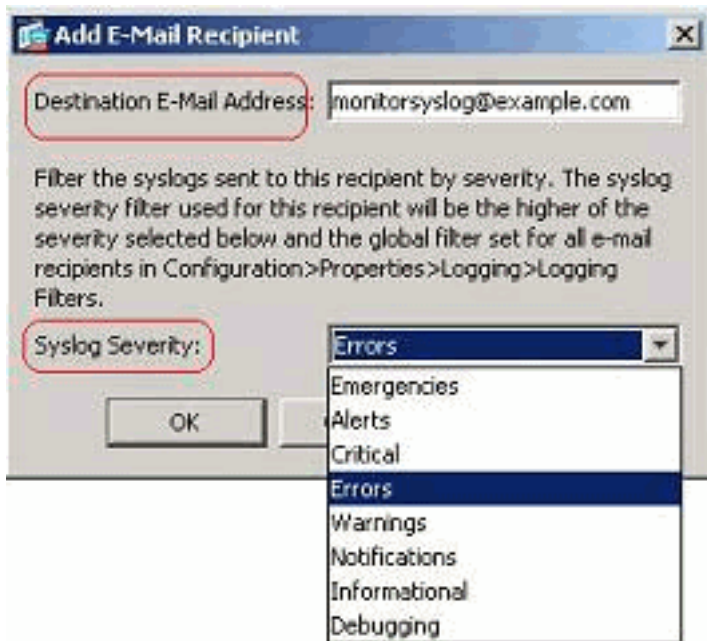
Add E-Mail Recipient

×

Destination E-Mail Address: monitorsyslog@example.com

Filter the syslogs sent to this recipient by severity. The syslog severity filter used for this recipient will be the higher of the severity selected below and the global filter set for all e-mail recipients in Configuration>Properties>Logging>Logging Filters.

Syslog Severity: Errors

OK

Emergencies
Alerts
Critical
Errors
Warnings
Notifications
Informational
Debugging